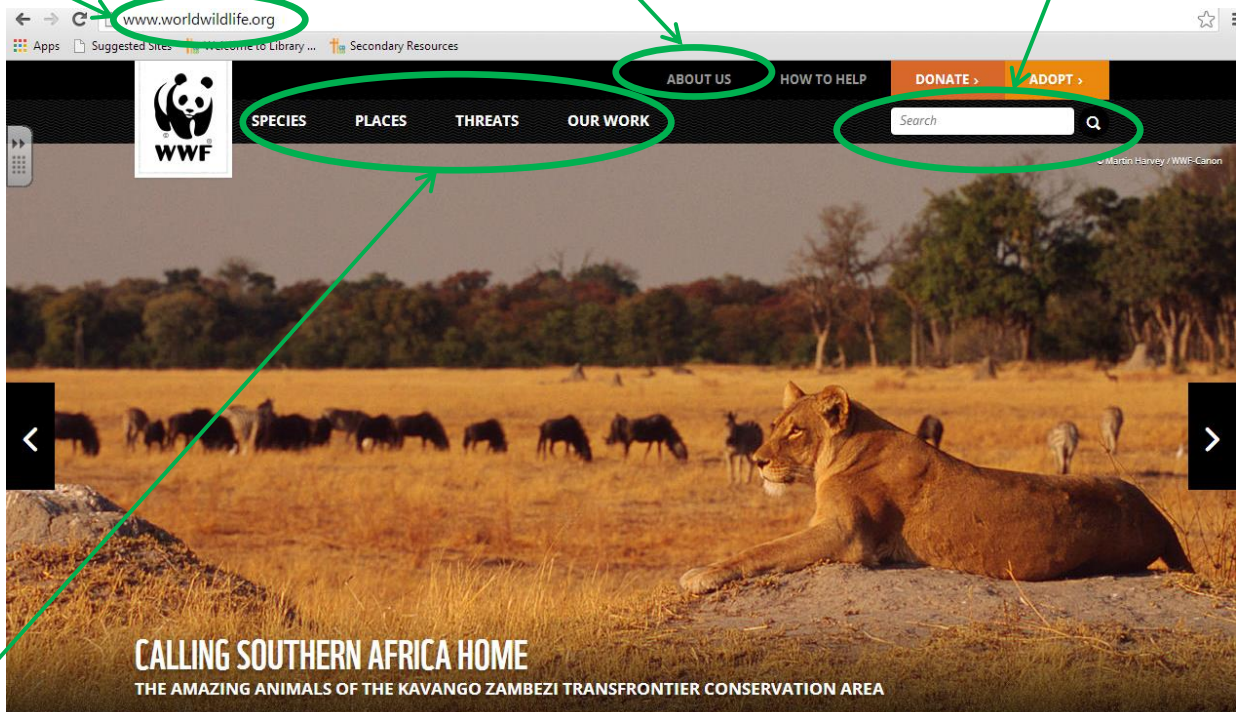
www.worldwildlife.org

Apps Suggested Sites Welcome to Library ... Secondary Resources

WWF

ABOUT US HOW TO HELP DONATE › ADOPT ›

SPECIES PLACES THREATS OUR WORK

Search

© Martin Harvey / WWF-Canon

CALLING SOUTHERN AFRICA HOME

THE AMAZING ANIMALS OF THE KAVANGO ZAMBEZI TRANSFRONTIER CONSERVATION AREA